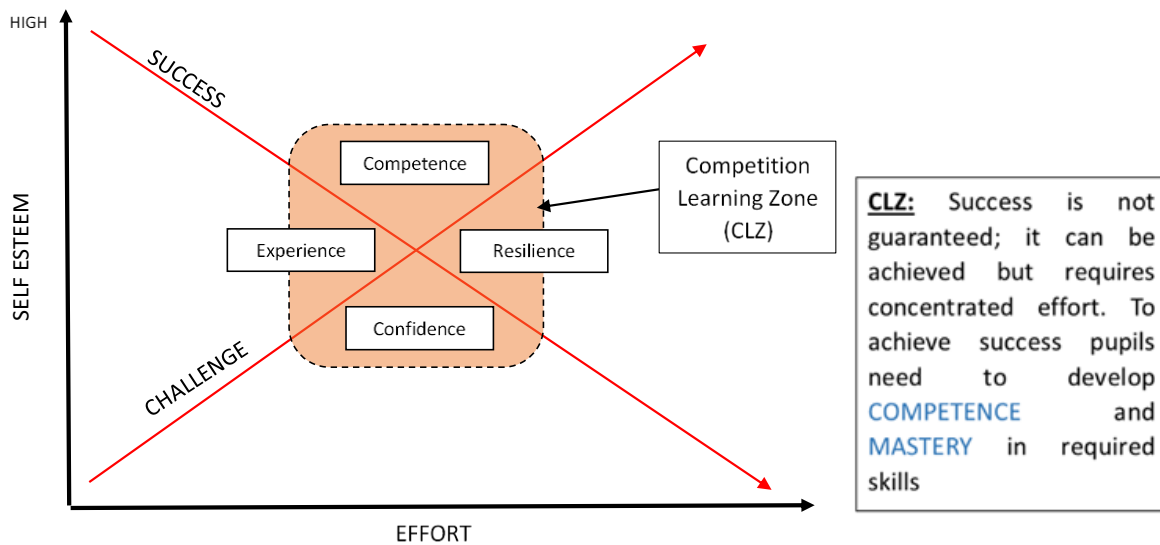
HIGH

SELF ESTEEM

SUCCESS

CHALLENGE

Competence

Experience

Resilience

Confidence

Competition Learning Zone (CLZ)

EFFORT

CLZ: Success is not guaranteed; it can be achieved but requires concentrated effort. To achieve success pupils need to develop COMPETENCE and MASTERY in required skills